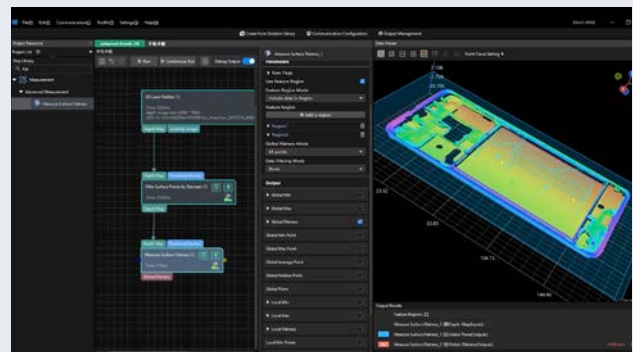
File(F) Edit(E) Communication(C) Tools(T) Settings(S) Help(H)

Create from Solution Library
Communication Configuration
Output Management

Project Resources
Measurement
Advanced Measurement
Measure Surface Flatness

Run
Continuous Run
Debug Output

3D Laser Profiler
Depth Map
Intensity Image

Filter Surface Points by Normals
Depth Map

Depth Map
Measure Surface Flatness
Global Flatness

Measure Surface Flatness_1
PARAMETERS

Basic Usage
Use Feature Region
Feature Region Mode
Include data in Region
Feature Region
Add a region
Region1
Region2
Global Flatness Mode
Data Filtering Mode
None

Output
Global Max
Global Min
Global Flatness
Global Max Point
Global Min Point
Global Average Point
Global Median Point
Global Plane
Local Min
Local Max
Local Flatness
Local Min Points

Data Viewer
Point Cloud Setting

Output Results
Feature Regions: 22
Measure Surface Flatness_1 Depth Map(Input)
Measure Surface Flatness_1 Global Plane(Output)
Measure Surface Flatness_1 Global Flatness(Output)